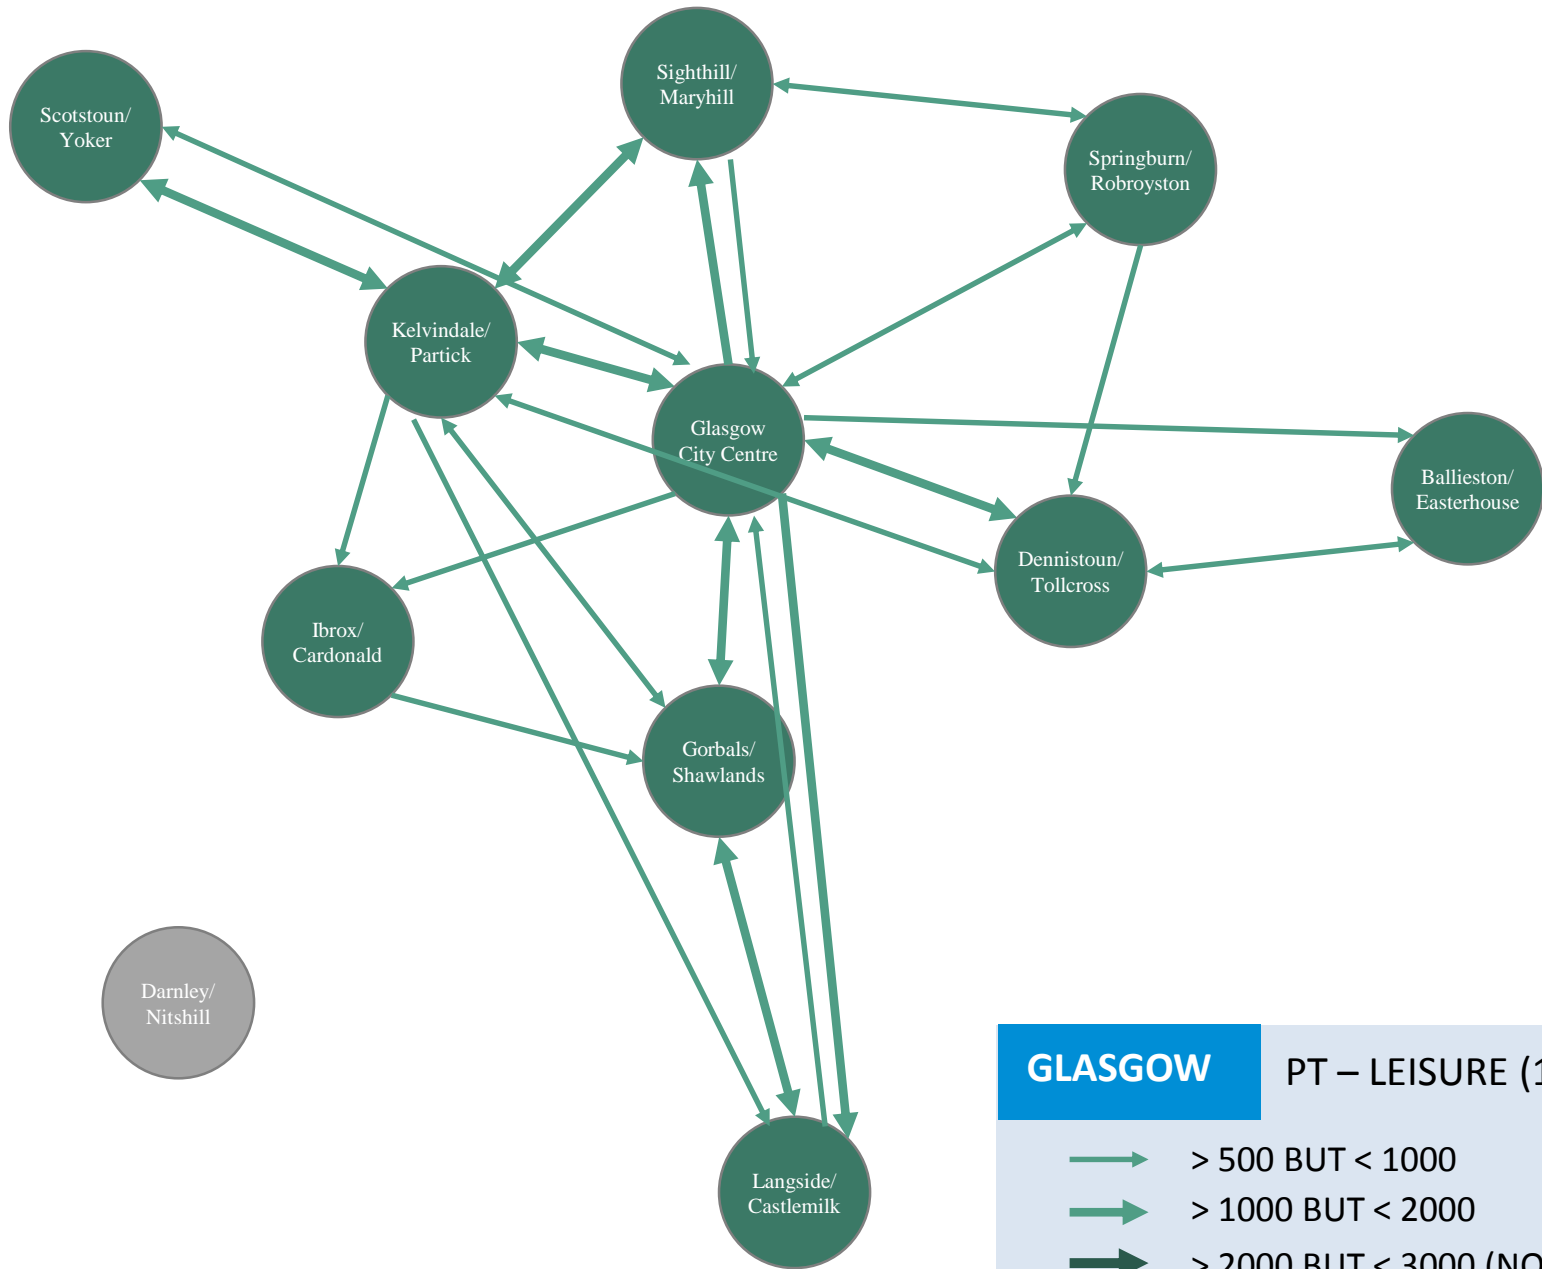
Sighthill/ Maryhill

Scotstoun/ Yoker

Springburn/ Robroyston

Kelvindale/ Partick

Glasgow City Centre

Ballieston/ Easterhouse

Dennistoun/ Tollcross

Ibrox/ Cardonald

Gorbals/ Shawlands

Darnley/ Nitshill

Langside/ Castlemilk

GLASGOW

PT – LEISURE ([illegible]

> 500 BUT < 1000

> 1000 BUT < 2000

> 2000 BUT < 3000 (NO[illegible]